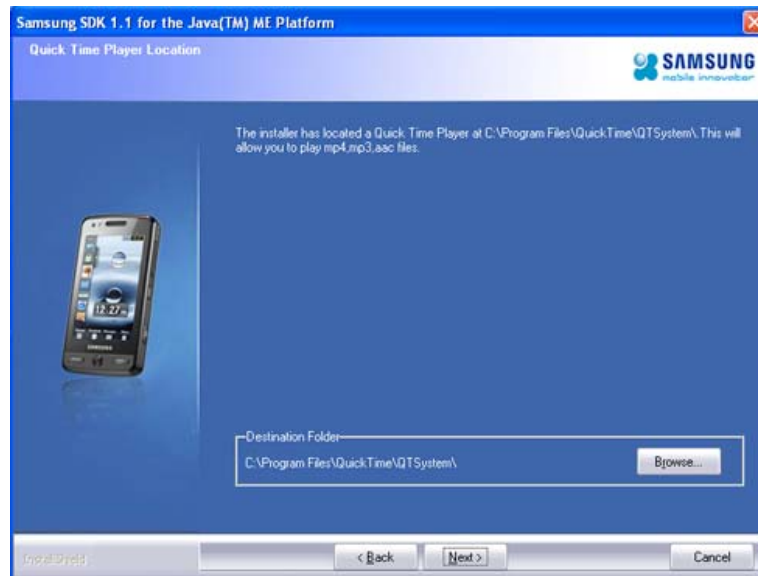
Samsung SDK 1.1 for the Java(TM) ME Platform

Quick Time Player Location

SAMSUNG
mobile innovator

The installer has located a Quick Time Player at C:\Program Files\QuickTime\QTSystem\. This will allow you to play mp4,mp3,aac files.

12:27

SAMSUNG

Destination Folder

C:\Program Files\QuickTime\QTSystem\

Browse...

InstallShield

< Back

Next >

Cancel